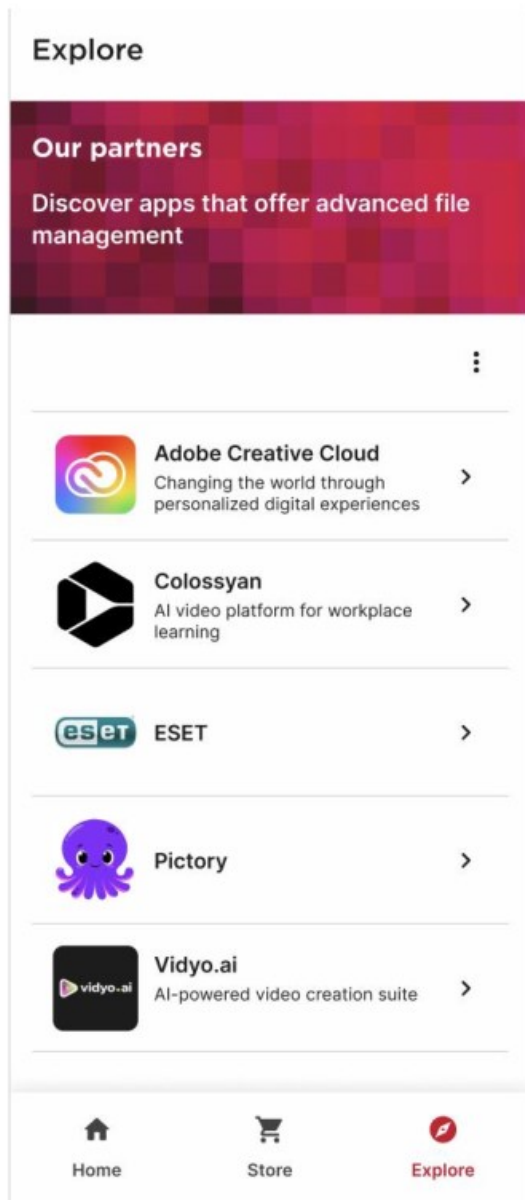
Explore

Our partners

Discover apps that offer advanced file management

Adobe Creative Cloud
Changing the world through personalized digital experiences

Colossyan
AI video platform for workplace learning

eset ESET

Pictory

vidyo.ai Vidyo.ai
AI-powered video creation suite

Home
Store
Explore